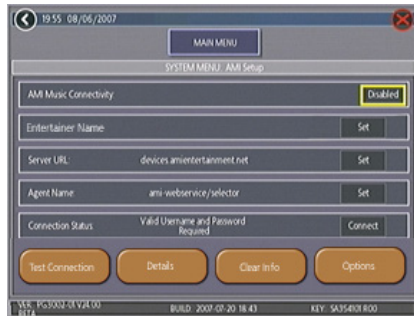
19:55 08/06/2007

MAIN MENU

SYSTEM MENU: AMI Setup

AMI Music Connectivity Disabled

Entertainer Name Set

Server URL: devices.amientertainment.net Set

Agent Name ami-webservice/selector Set

Connection Status Valid Username and Password Required Connect

Test Connection

Details

Clear Info

Options

VER: PG3002-01 V24.00 BETA

BUILD: 2007-07-20 18:43

KEY: SA354101 R00